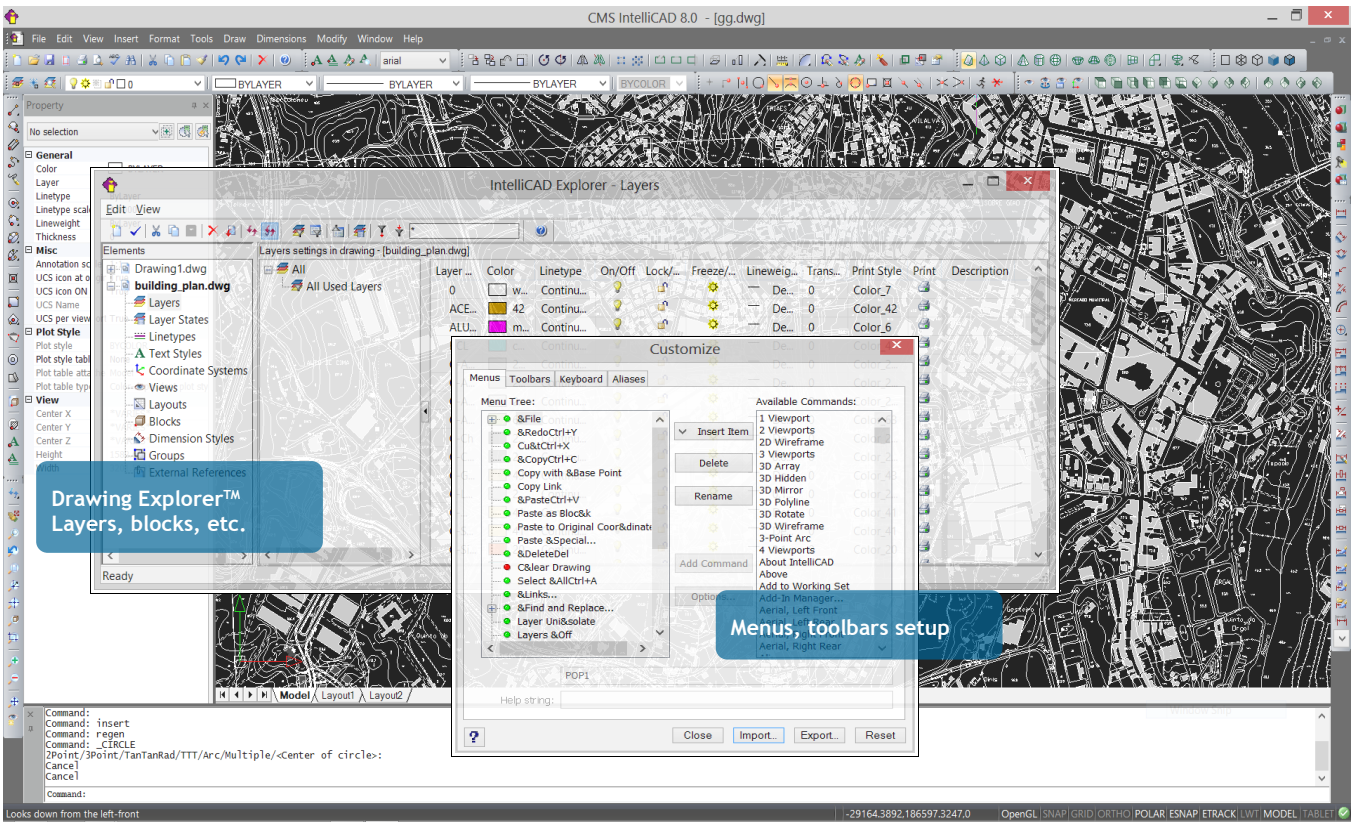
CMS IntelliCAD 8.0 - [gg.dwg]

File Edit View Insert Format Tools Draw Dimensions Modify Window Help

arial

BYLAYER BYLAYER BYLAYER BYCOLOR

Property

No selection

General
Color
Layer
Linetype
Linetype scale
Lineweight
Thickness
Misc
Annotation sc
UCS icon at o
UCS icon ON
UCS Name
UCS per view
Plot Style
Plot style
Plot style table
Plot table atta
Plot table type
View
Center X
Center Y
Center Z
Height
Width

IntelliCAD Explorer - Layers

Edit View

Elements
Drawing1.dwg
building_plan.dwg
Layers
Layer States
Linetypes
Text Styles
Coordinate Systems
Views
Layouts
Blocks
Dimension Styles
Groups
External References

Layers settings in drawing - [building_plan.dwg]
All
All Used Layers

| Layer ... | Color | Linetype | On/Off | Lock/... | Freeze/... | Lineweig... | Trans... | Print Style | Print | Description |
|---|---|---|---|---|---|---|---|---|---|---|
| 0 | w... | Continu... | | | | De... | 0 | Color_7 | | |
| ACE... | 42 | Continu... | | | | De... | 0 | Color_42 | | |
| ALU... | m... | Continu... | | | | De... | 0 | Color_6 | | |

Ready

Drawing Explorer™
Layers, blocks, etc.

Customize

Menus Toolbars Keyboard Aliases

Menu Tree:
&File
&RedoCtrl+Y
Cu&tCtrl+X
&CopyCtrl+C
Copy with &Base Point
Copy Link
&PasteCtrl+V
Paste as Bloc&k
Paste to Original Coor&dinate
Paste &Special...
&DeleteDel
C&lear Drawing
Select &AllCtrl+A
&Links...
&Find and Replace...
Layer Uni&solate
Layers &Off

Insert Item
Delete
Rename
Add Command
Options...

Available Commands:
1 Viewport
2 Viewports
2D Wireframe
3 Viewports
3D Array
3D Hidden
3D Mirror
3D Polyline
3D Rotate
3D Wireframe
3-Point Arc
4 Viewports
About IntelliCAD
Above
Add to Working Set
Add-In Manager...
Aerial, Left Front
Aerial, Right Rear

Menus, toolbars setup

POP1
Help string:

Close Import... Export... Reset

Model Layout1 Layout2

Command:
Command: insert
Command: regen
Command: _CIRCLE
2Point/3Point/TanTanRad/TTT/Arc/Multiple/<Center of circle>:
Cancel
Cancel
Command:

Looks down from the left-front

-29164.3892,186597.3247,0 OpenGL SNAP GRID ORTHO POLAR ESNAP ETRACK LWT MODEL TABLET